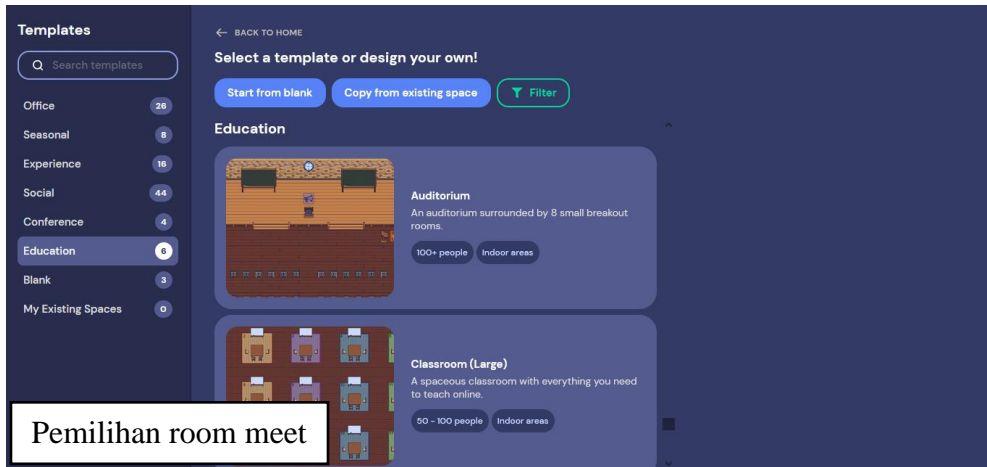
Templates

Search templates

Office 26
Seasonal 8
Experience 16
Social 44
Conference 4
Education 6
Blank 3
My Existing Spaces 0

← BACK TO HOME

Select a template or design your own!

Start from blank
Copy from existing space
Filter

Education

Auditorium
An auditorium surrounded by 8 small breakout rooms.
100+ people
Indoor areas

Classroom (Large)
A spaceous classroom with everything you need to teach online.
50 - 100 people
Indoor areas

Pemilihan room meet